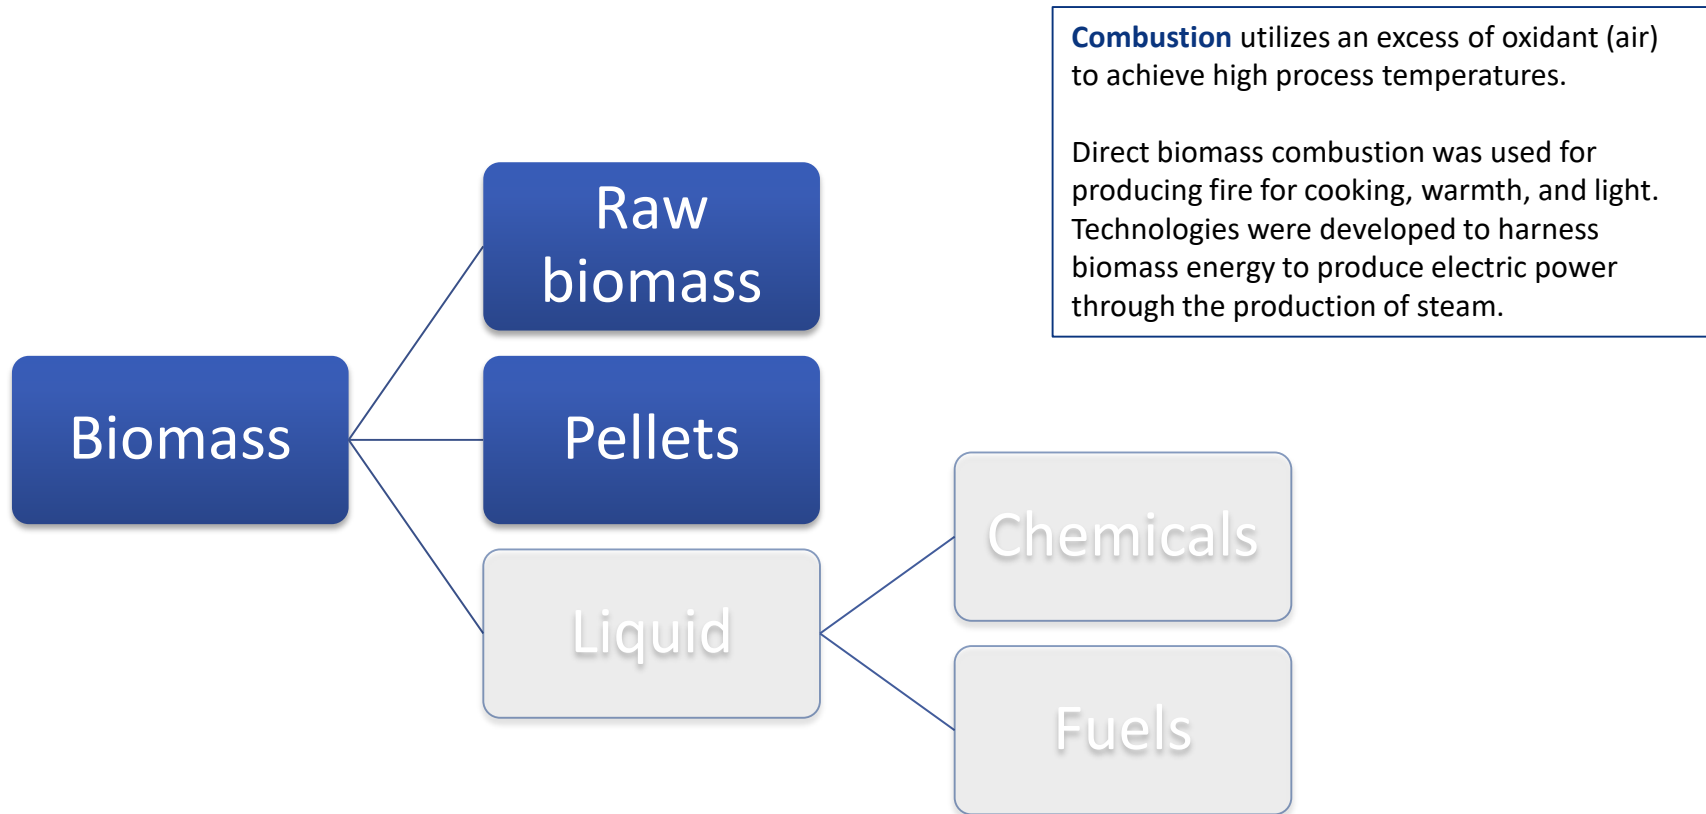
Combustion utilizes an excess of oxidant (air) to achieve high process temperatures.

Direct biomass combustion was used for producing fire for cooking, warmth, and light. Technologies were developed to harness biomass energy to produce electric power through the production of steam.

Biomass

Raw biomass

Pellets

Liquid

Chemicals

Fuels